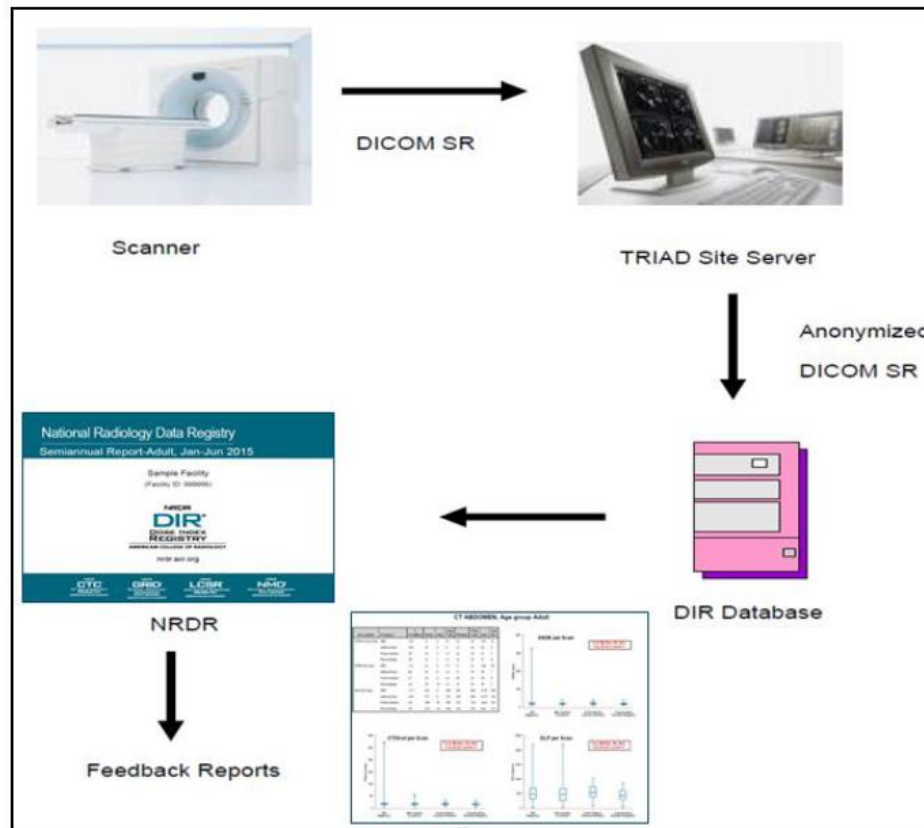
DICOM SR

Scanner

TRIAD Site Server

Anonymized
DICOM SR

National Radiology Data Registry
Semiannual Report-Adult, Jan-Jun 2015

Sample Facility
(Facility ID: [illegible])

NRDR
DIR
DOSE INDEX
REGISTRY
AMERICAN COLLEGE OF RADIOLOGY

nrdr.acr.org

CTC
GRID
LCSR
NMD

NRDR

DIR Database

CT ABDOMEN, Age group Adult

SSDE per Scan

CTDIvol per Scan

DLP per Scan

Feedback Reports